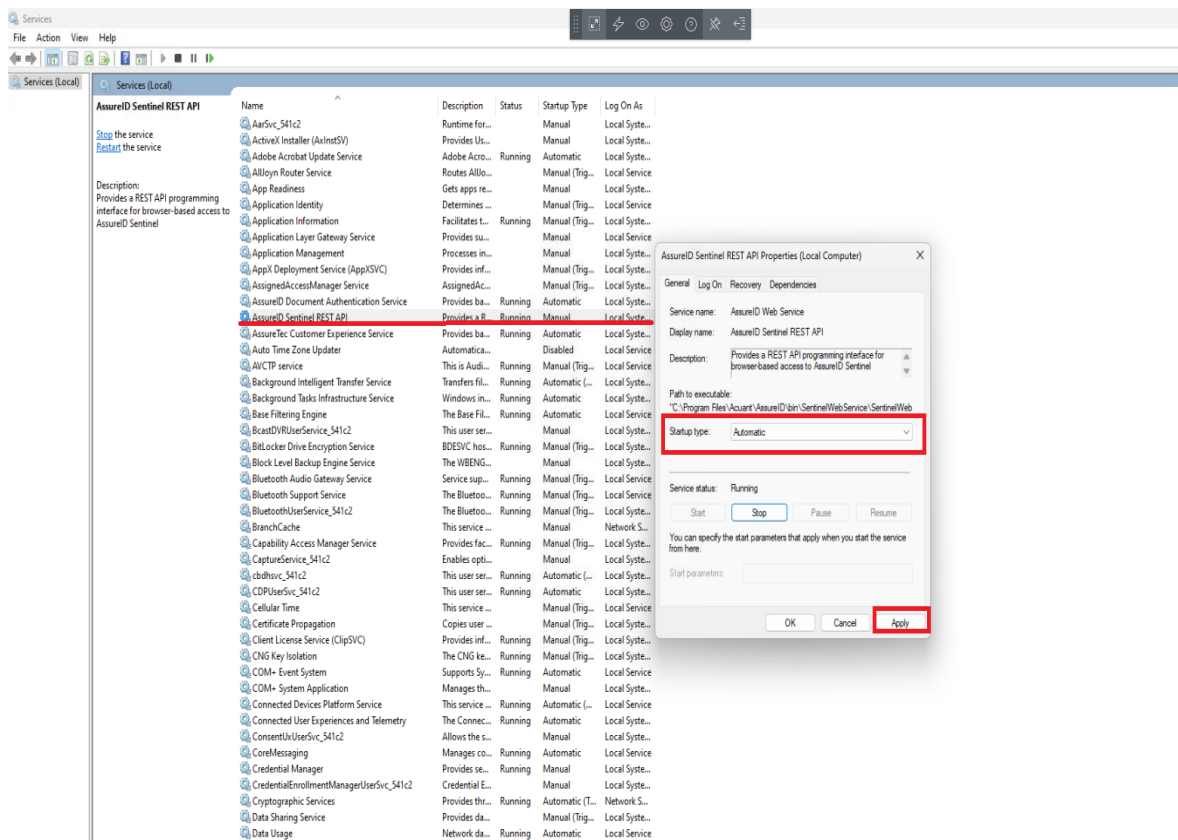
Services

File Action View Help

Services (Local)

Services (Local)

AssureID Sentinel REST API

Stop the service
Restart the service

Description:
Provides a REST API programming interface for browser-based access to AssureID Sentinel

| Name | Description | Status | Startup Type | Log On As |
|---|---|---|---|---|
| AarSvc_541c2 | Runtime for... | | Manual | Local Syste... |
| ActiveX Installer (AxInstSV) | Provides Us... | | Manual | Local Syste... |
| Adobe Acrobat Update Service | Adobe Acro... | Running | Automatic | Local Syste... |
| AllJoyn Router Service | Routes AllJo... | | Manual (Trig... | Local Service |
| App Readiness | Gets apps re... | | Manual | Local Syste... |
| Application Identity | Determines ... | | Manual (Trig... | Local Service |
| Application Information | Facilitates t... | Running | Manual (Trig... | Local Syste... |
| Application Layer Gateway Service | Provides su... | | Manual | Local Service |
| Application Management | Processes in... | | Manual | Local Syste... |
| AppX Deployment Service (AppXSVC) | Provides inf... | | Manual (Trig... | Local Syste... |
| AssignedAccessManager Service | AssignedAc... | | Manual (Trig... | Local Syste... |
| AssureID Document Authentication Service | Provides ba... | Running | Automatic | Local Syste... |
| AssureID Sentinel REST API | Provides a R... | Running | Manual | Local Syste... |
| AssureTec Customer Experience Service | Provides ba... | Running | Automatic | Local Syste... |
| Auto Time Zone Updater | Automatica... | | Disabled | Local Service |
| AVCTP service | This is Audi... | Running | Manual (Trig... | Local Service |
| Background Intelligent Transfer Service | Transfers fil... | Running | Automatic (... | Local Syste... |
| Background Tasks Infrastructure Service | Windows in... | Running | Automatic | Local Syste... |
| Base Filtering Engine | The Base Fil... | Running | Automatic | Local Service |
| BcastDVRUserService_541c2 | This user ser... | | Manual | Local Syste... |
| BitLocker Drive Encryption Service | BDESVC hos... | Running | Manual (Trig... | Local Syste... |
| Block Level Backup Engine Service | The WBENG... | | Manual | Local Syste... |
| Bluetooth Audio Gateway Service | Service sup... | Running | Manual (Trig... | Local Service |
| Bluetooth Support Service | The Bluetoo... | Running | Manual (Trig... | Local Service |
| BluetoothUserService_541c2 | The Bluetoo... | Running | Manual (Trig... | Local Syste... |
| BranchCache | This service ... | | Manual | Network S... |
| Capability Access Manager Service | Provides fac... | Running | Manual (Trig... | Local Syste... |
| CaptureService_541c2 | Enables opti... | | Manual | Local Syste... |
| cbdhsvc_541c2 | This user ser... | Running | Automatic (... | Local Syste... |
| CDPUserSvc_541c2 | This user ser... | Running | Automatic | Local Syste... |
| Cellular Time | This service ... | | Manual (Trig... | Local Service |
| Certificate Propagation | Copies user ... | | Manual (Trig... | Local Syste... |
| Client License Service (ClipSVC) | Provides inf... | Running | Manual (Trig... | Local Syste... |
| CNG Key Isolation | The CNG ke... | Running | Manual (Trig... | Local Syste... |
| COM+ Event System | Supports Sy... | Running | Automatic | Local Service |
| COM+ System Application | Manages th... | | Manual | Local Syste... |
| Connected Devices Platform Service | This service ... | Running | Automatic (... | Local Service |
| Connected User Experiences and Telemetry | The Connec... | Running | Automatic | Local Syste... |
| ConsentUxUserSvc_541c2 | Allows the s... | | Manual | Local Syste... |
| CoreMessaging | Manages co... | Running | Automatic | Local Service |
| Credential Manager | Provides se... | Running | Manual | Local Syste... |
| CredentialEnrollmentManagerUserSvc_541c2 | Credential E... | | Manual | Local Syste... |
| Cryptographic Services | Provides thr... | Running | Automatic (T... | Network S... |
| Data Sharing Service | Provides da... | | Manual (Trig... | Local Syste... |
| Data Usage | Network da... | Running | Automatic | Local Service |

AssureID Sentinel REST API Properties (Local Computer)

General Log On Recovery Dependencies

Service name: AssureID Web Service
Display name: AssureID Sentinel REST API
Description: Provides a REST API programming interface for browser-based access to AssureID Sentinel

Path to executable:
"C:\Program Files\Acuant\AssureID\bin\SentinelWebService\SentinelWeb

Startup type: Automatic

Service status: Running

Start Stop Pause Resume

You can specify the start parameters that apply when you start the service from here.

Start parameters:

OK Cancel Apply